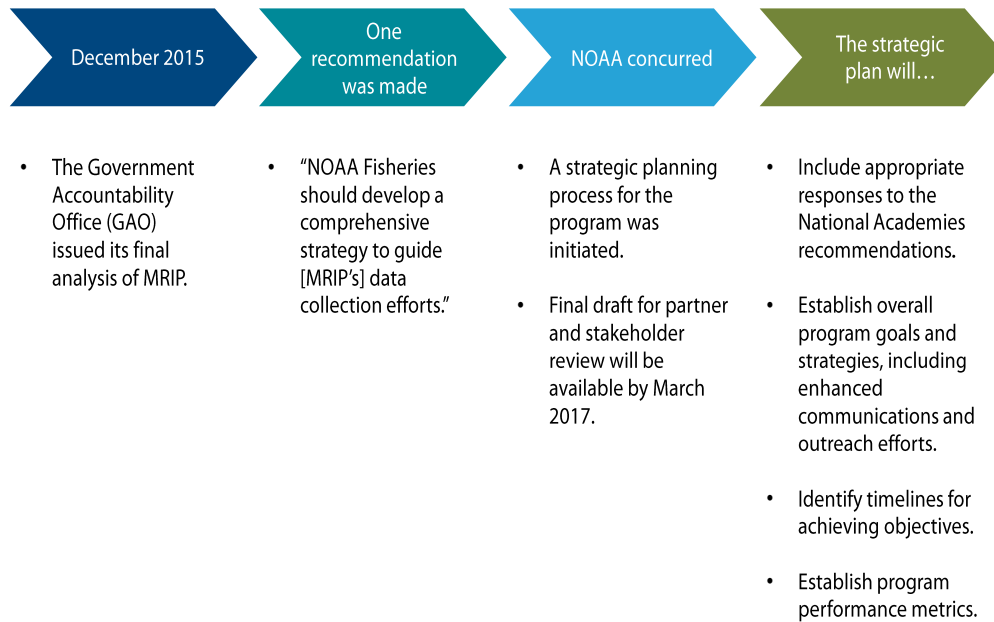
December 2015

- The Government Accountability Office (GAO) issued its final analysis of MRIP.

One recommendation was made

- “NOAA Fisheries should develop a comprehensive strategy to guide [MRIP’s] data collection efforts.”

NOAA concurred

- A strategic planning process for the program was initiated.

- Final draft for partner and stakeholder review will be available by March 2017.

The strategic plan will…

- Include appropriate responses to the National Academies recommendations.

- Establish overall program goals and strategies, including enhanced communications and outreach efforts.

- Identify timelines for achieving objectives.

- Establish program performance metrics.